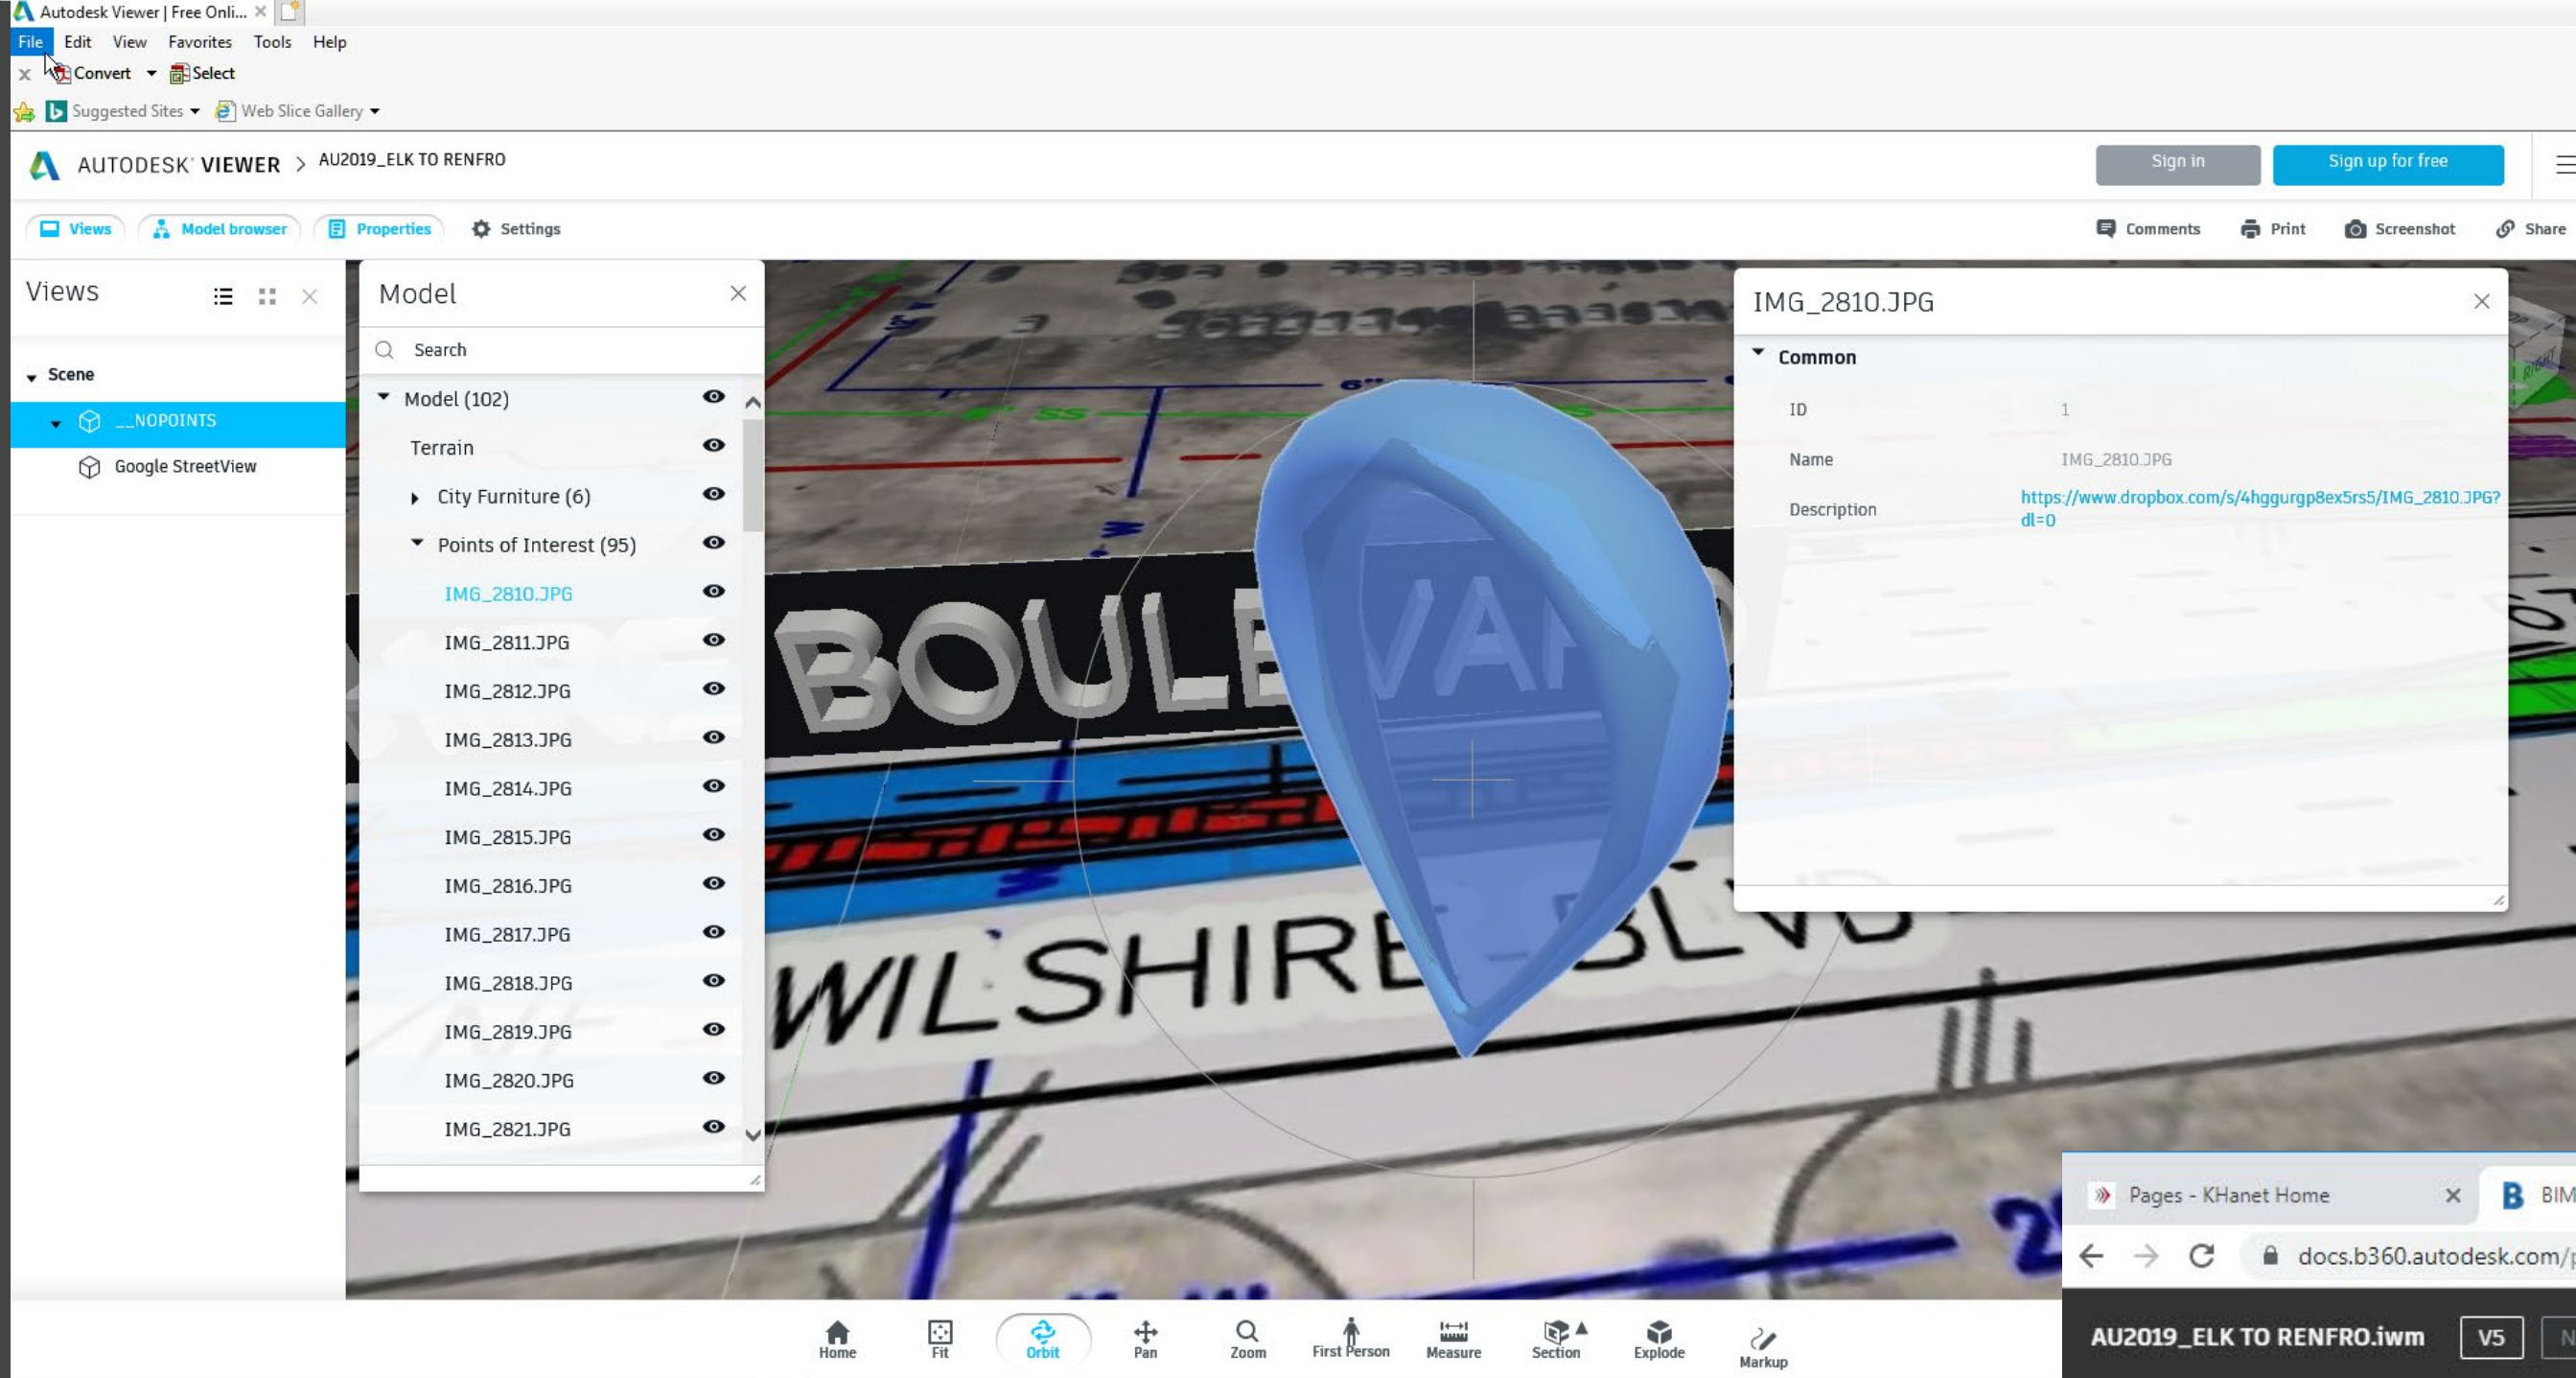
Autodesk Viewer | Free Onli...

File Edit View Favorites Tools Help

Convert Select

Suggested Sites Web Slice Gallery

AUTODESK VIEWER > AU2019_ELK TO RENFRO

Sign in Sign up for free

Views Model browser Properties Settings

Comments Print Screenshot Share

Views

Scene

__NOPOINTS

Google StreetView

Model

Search

Model (102)

Terrain

City Furniture (6)

Points of Interest (95)

IMG_2810.JPG

IMG_2811.JPG

IMG_2812.JPG

IMG_2813.JPG

IMG_2814.JPG

IMG_2815.JPG

IMG_2816.JPG

IMG_2817.JPG

IMG_2818.JPG

IMG_2819.JPG

IMG_2820.JPG

IMG_2821.JPG

BOULEVA

WILSHIRE BLVD

IMG_2810.JPG

Common

| ID | 1 |
|---|---|
| Name | IMG_2810.JPG |
| Description | https://www.dropbox.com/s/4hggurgp8ex5rs5/IMG_2810.JPG?dl=0 |

Pages - KHanet Home

BIM

docs.b360.autodesk.com/

AU2019_ELK TO RENFRO.iwm V5

Home Fit Orbit Pan Zoom First Person Measure Section Explode Markup